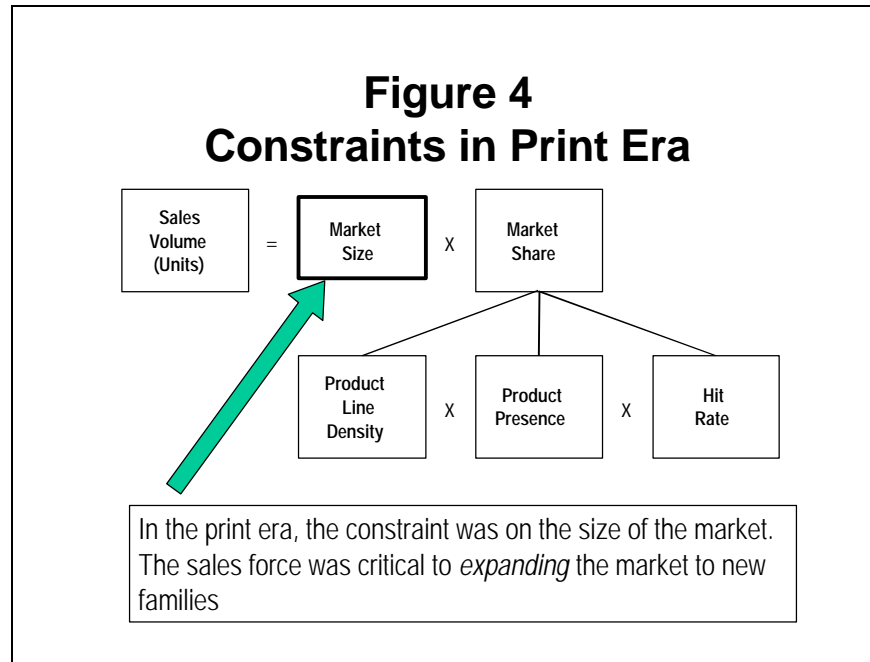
**Figure 4**
**Constraints in Print Era**

Sales Volume (Units) = Market Size X Market Share

Product Line Density X Product Presence X Hit Rate

In the print era, the constraint was on the size of the market. The sales force was critical to *expanding* the market to new families